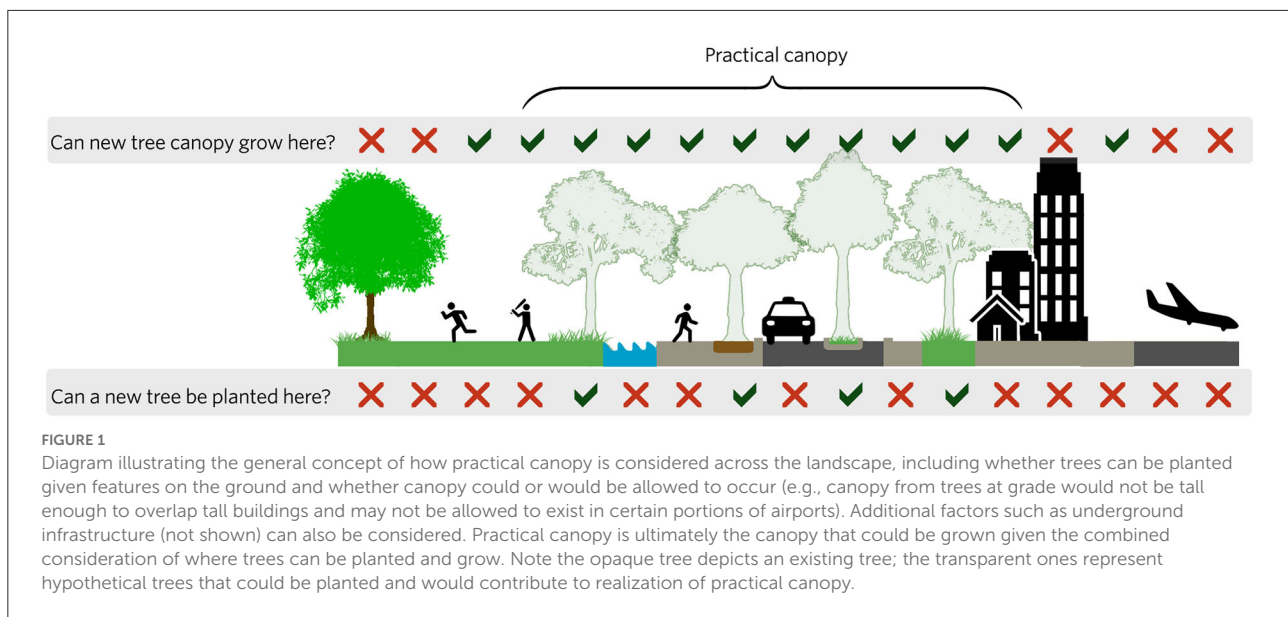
Practical canopy

Can new tree canopy grow here? ✗ ✗ ✓ ✓ ✓ ✓ ✓ ✓ ✓ ✓ ✓ ✓ ✓ ✗ ✓ ✗ ✗

Can a new tree be planted here? ✗ ✗ ✗ ✗ ✓ ✗ ✗ ✓ ✗ ✓ ✗ ✓ ✗ ✗ ✗ ✗ ✗

FIGURE 1
Diagram illustrating the general concept of how practical canopy is considered across the landscape, including whether trees can be planted given features on the ground and whether canopy could or would be allowed to occur (e.g., canopy from trees at grade would not be tall enough to overlap tall buildings and may not be allowed to exist in certain portions of airports). Additional factors such as underground infrastructure (not shown) can also be considered. Practical canopy is ultimately the canopy that could be grown given the combined consideration of where trees can be planted and grow. Note the opaque tree depicts an existing tree; the transparent ones represent hypothetical trees that could be planted and would contribute to realization of practical canopy.